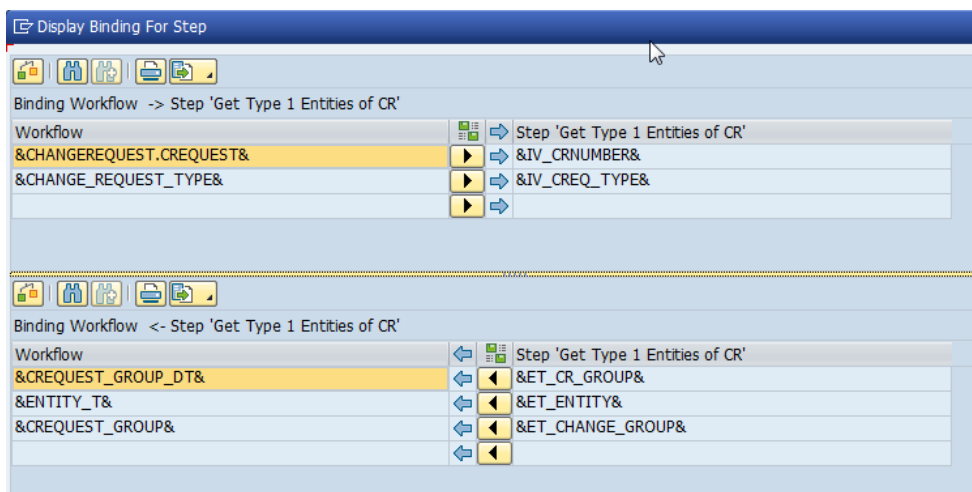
Display Binding For Step

Binding Workflow -> Step 'Get Type 1 Entities of CR'

| Workflow | Step 'Get Type 1 Entities of CR' |
|---|---|
| &CHANGEREQUEST.CREQUEST& | &IV_CRNUMBER& |
| &CHANGE_REQUEST_TYPE& | &IV_CREQ_TYPE& |
| | |

Binding Workflow <- Step 'Get Type 1 Entities of CR'

| Workflow | Step 'Get Type 1 Entities of CR' |
|---|---|
| &CREQUEST_GROUP_DT& | &ET_CR_GROUP& |
| &ENTITY_T& | &ET_ENTITY& |
| &CREQUEST_GROUP& | &ET_CHANGE_GROUP& |
| | |